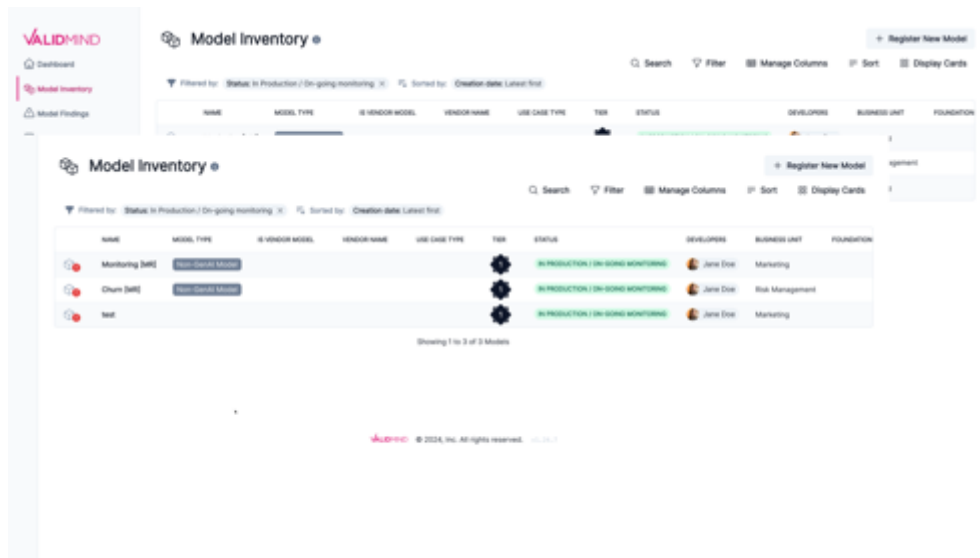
VALIDMIND

Dashboard

Model Inventory

Model Findings

Model Inventory

+ Register New Model

Search Filter Manage Columns Sort Display Cards

Filtered by: Status: In Production / On-going monitoring × Sorted by: Creation date: Latest first

NAME MODEL TYPE IS VENDOR MODEL VENDOR NAME USE CASE TYPE TIER STATUS DEVELOPERS BUSINESS UNIT FOUNDATION

agement

Model Inventory

+ Register New Model

Search Filter Manage Columns Sort Display Cards

Filtered by: Status: In Production / On-going monitoring × Sorted by: Creation date: Latest first

| NAME | MODEL TYPE | IS VENDOR MODEL | VENDOR NAME | USE CASE TYPE | TIER | STATUS | DEVELOPERS | BUSINESS UNIT | FOUNDATION |
|---|---|---|---|---|---|---|---|---|---|
| Monitoring [MR] | Non-GenAI Model | | | | 1 | IN PRODUCTION / ON-GOING MONITORING | Jane Doe | Marketing | |
| Churn [MR] | Non-GenAI Model | | | | 1 | IN PRODUCTION / ON-GOING MONITORING | Jane Doe | Risk Management | |
| test | | | | | 1 | IN PRODUCTION / ON-GOING MONITORING | Jane Doe | Marketing | |

Showing 1 to 3 of 3 Models

VALIDMIND © 2024, Inc. All rights reserved. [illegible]